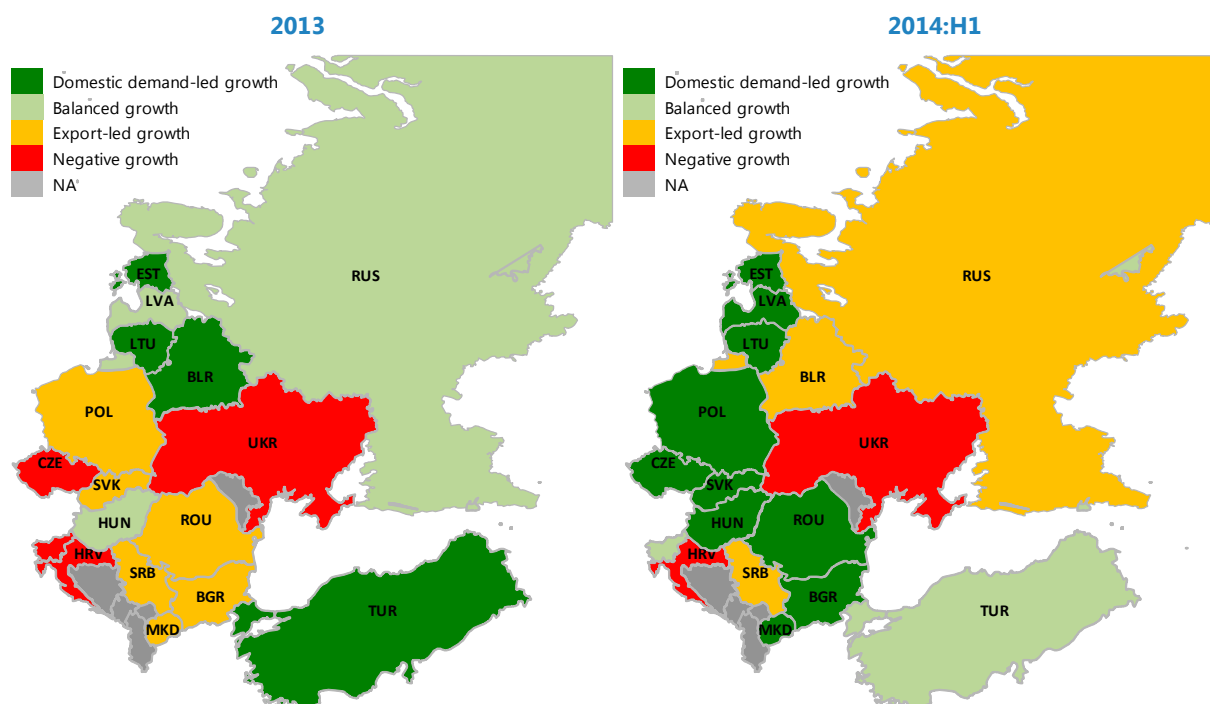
2013

Domestic demand-led growth
Balanced growth
Export-led growth
Negative growth
NA

EST
LVA
LTU
BLR
RUS
POL
UKR
CZE
SVK
HUN
ROU
HRV
SRB
BGR
MKD
TUR

2014:H1

Domestic demand-led growth
Balanced growth
Export-led growth
Negative growth
NA

EST
LVA
LTU
BLR
RUS
POL
UKR
CZE
SVK
HUN
ROU
HRV
SRB
BGR
MKD
TUR